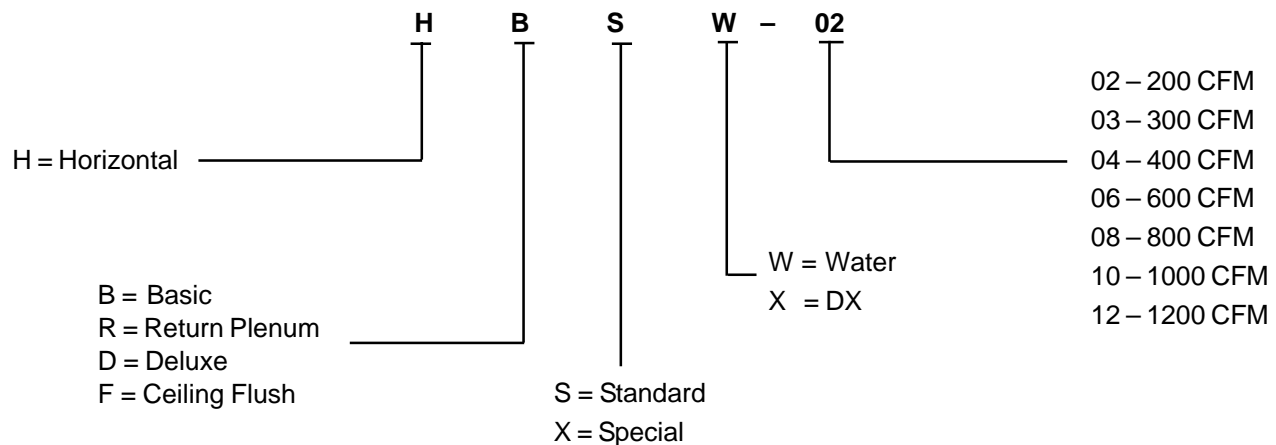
H B S W – 02

H = Horizontal

B = Basic
R = Return Plenum
D = Deluxe
F = Ceiling Flush

S = Standard
X = Special

W = Water
X = DX

02 – 200 CFM
03 – 300 CFM
04 – 400 CFM
06 – 600 CFM
08 – 800 CFM
10 – 1000 CFM
12 – 1200 CFM